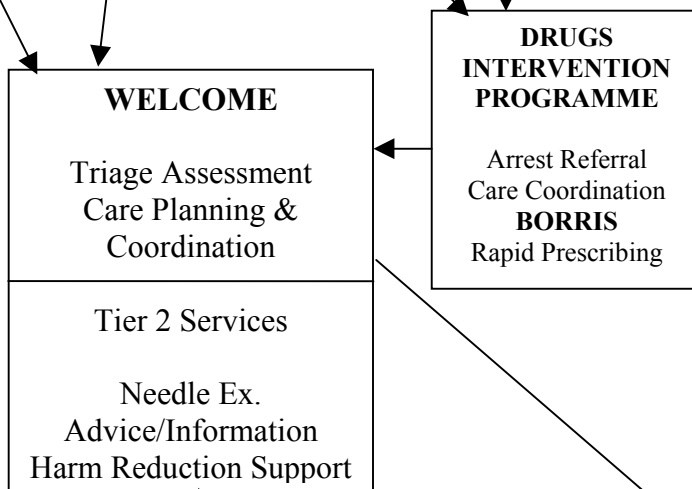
WELCOME

Triage Assessment Care Planning & Coordination

Tier 2 Services

Needle Ex.
Advice/Information
Harm Reduction Support

DRUGS INTERVENTION PROGRAMME

Arrest Referral
Care Coordination
BORRIS
Rapid Prescribing